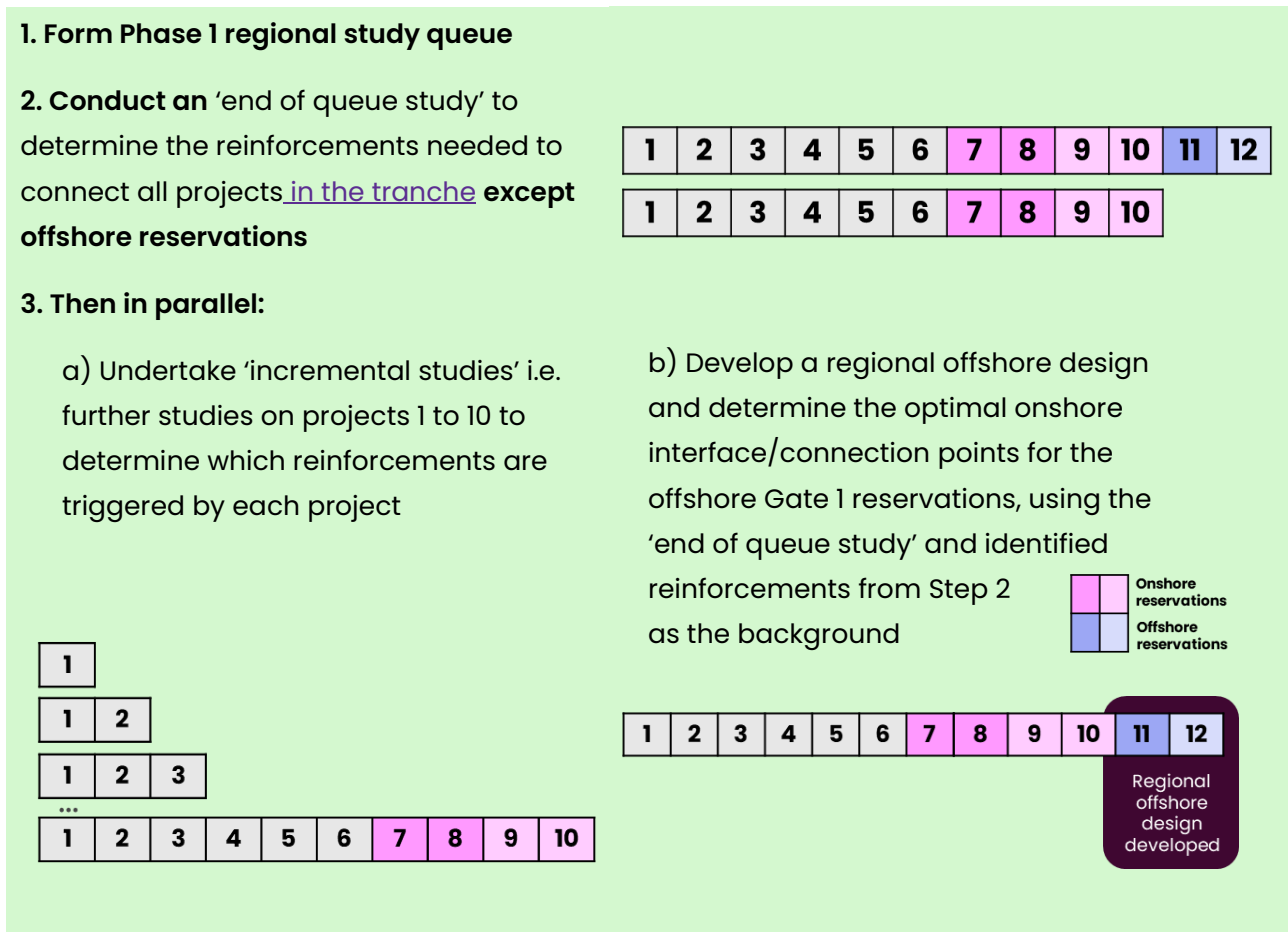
**1. Form Phase 1 regional study queue**

**2. Conduct an** 'end of queue study' to determine the reinforcements needed to connect all projects in the tranche **except offshore reservations**

| 1 | 2 | 3 | 4 | 5 | 6 | 7 | 8 | 9 | 10 | 11 | 12 |
|---|---|---|---|---|---|---|---|---|---|---|---|

| 1 | 2 | 3 | 4 | 5 | 6 | 7 | 8 | 9 | 10 |
|---|---|---|---|---|---|---|---|---|---|

**3. Then in parallel:**

a) Undertake 'incremental studies' i.e. further studies on projects 1 to 10 to determine which reinforcements are triggered by each project

| 1 |
|---|

| 1 | 2 |
|---|---|

| 1 | 2 | 3 |
|---|---|---|

...

| 1 | 2 | 3 | 4 | 5 | 6 | 7 | 8 | 9 | 10 |
|---|---|---|---|---|---|---|---|---|---|

b) Develop a regional offshore design and determine the optimal onshore interface/connection points for the offshore Gate 1 reservations, using the 'end of queue study' and identified reinforcements from Step 2 as the background

Onshore reservations
Offshore reservations

| 1 | 2 | 3 | 4 | 5 | 6 | 7 | 8 | 9 | 10 | 11 | 12 |
|---|---|---|---|---|---|---|---|---|---|---|---|

Regional offshore design developed